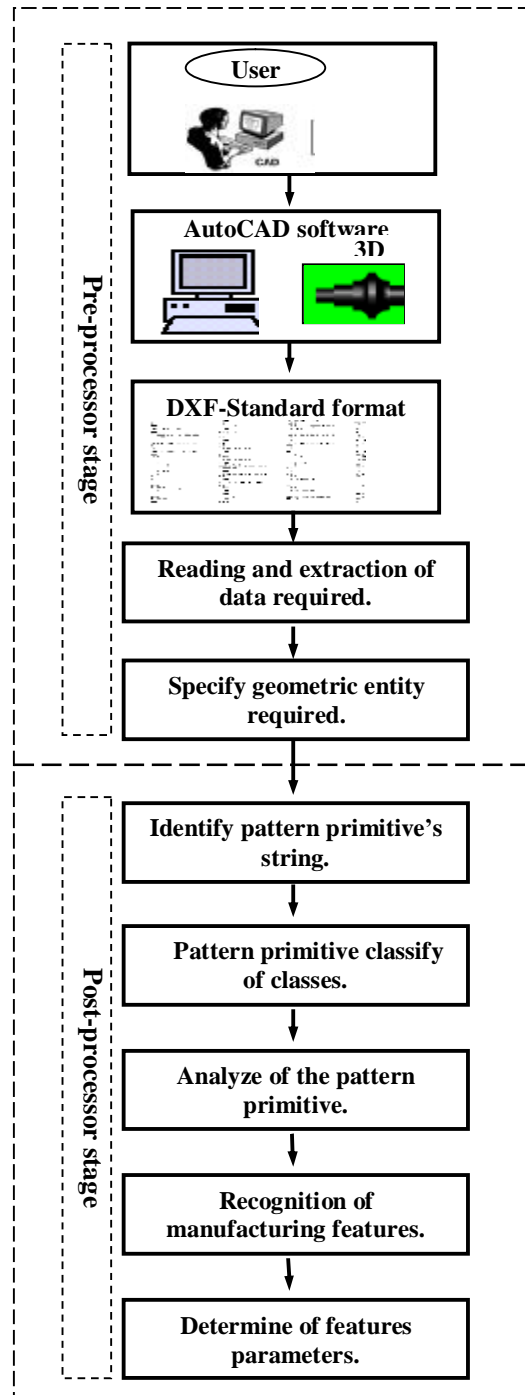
Pre-processor stage

User

CAD

AutoCAD software

3D

DXF-Standard format

Reading and extraction of data required.

Specify geometric entity required.

Post-processor stage

Identify pattern primitive's string.

Pattern primitive classify of classes.

Analyze of the pattern primitive.

Recognition of manufacturing features.

Determine of features parameters.